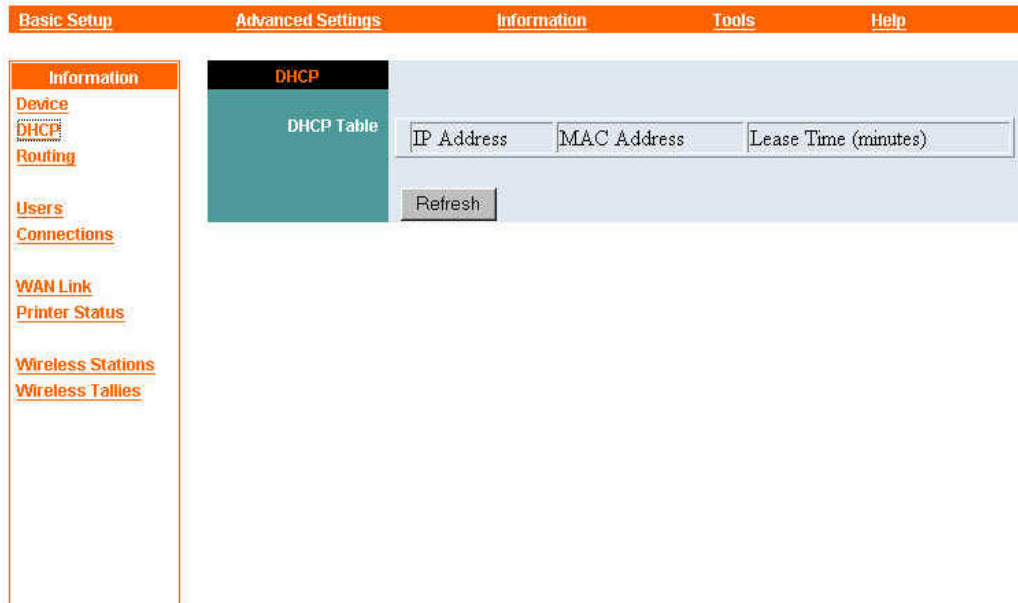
Basic Setup Advanced Settings Information Tools Help

Information
Device
DHCP
Routing

Users
Connections

WAN Link
Printer Status

Wireless Stations
Wireless Tallies

DHCP

DHCP Table

| IP Address | MAC Address | Lease Time (minutes) |
|---|---|---|

Refresh